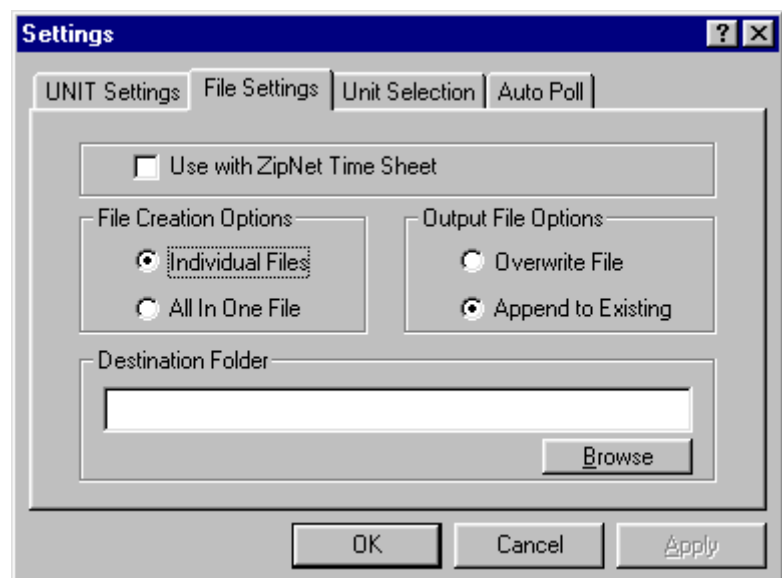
Settings ? X

UNIT Settings | File Settings | Unit Selection | Auto Poll

Use with ZipNet Time Sheet

File Creation Options
Individual Files
All In One File

Output File Options
Overwrite File
Append to Existing

Destination Folder

Browse

OK | Cancel | Apply